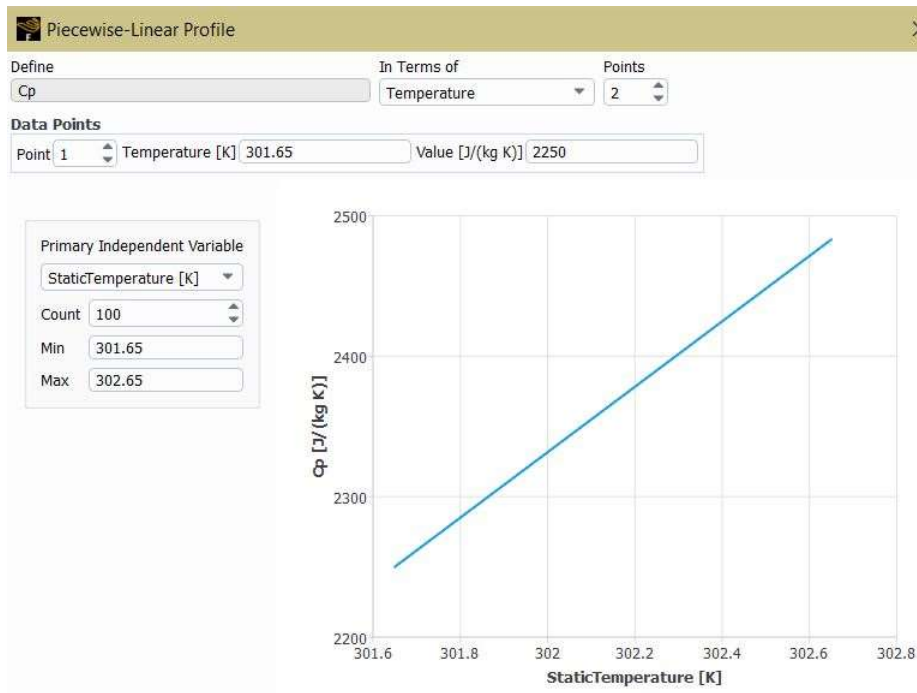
Piecewise-Linear Profile

Define
Cp

In Terms of
Temperature

Points
2

Data Points
Point 1 Temperature [K] 301.65 Value [J/(kg K)] 2250

Primary Independent Variable
StaticTemperature [K]
Count 100
Min 301.65
Max 302.65

2500
2400
2300
2200
Cp [J/(kg K)]
301.6 301.8 302 302.2 302.4 302.6 302.8
StaticTemperature [K]